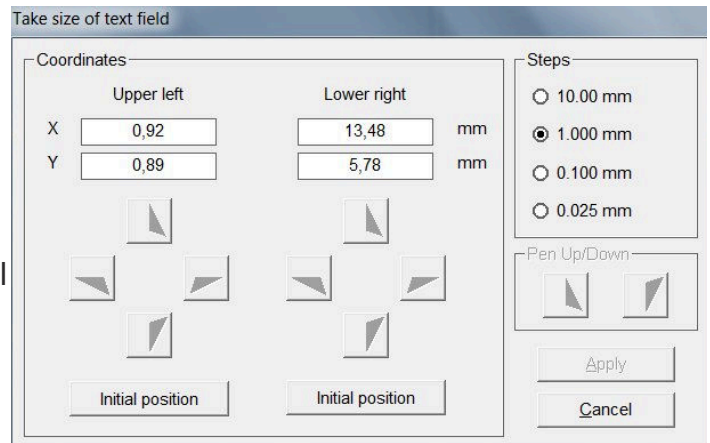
Take size of text field

Coordinates

Upper left

Lower right

X 0,92

13,48 mm

Y 0,89

5,78 mm

Initial position

Initial position

Steps

10.00 mm

1.000 mm

0.100 mm

0.025 mm

Pen Up/Down

Apply

Cancel